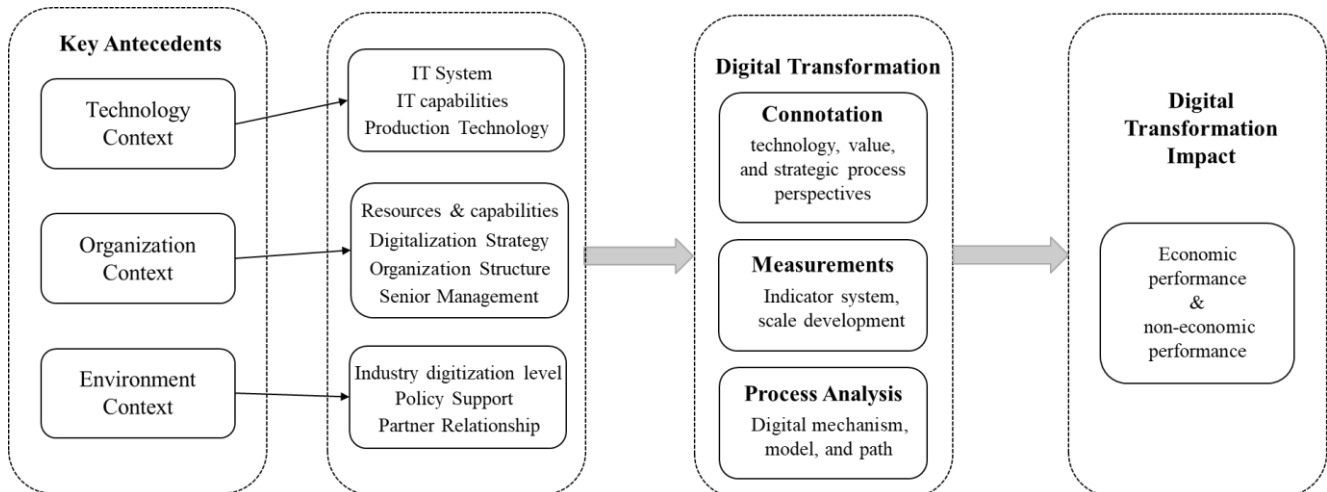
Key Antecedents

Technology Context

Organization Context

Environment Context

IT System
IT capabilities
Production Technology

Resources & capabilities
Digitalization Strategy
Organization Structure
Senior Management

Industry digitization level
Policy Support
Partner Relationship

Digital Transformation

Connotation
technology, value, and strategic process perspectives

Measurements
Indicator system, scale development

Process Analysis
Digital mechanism, model, and path

Digital Transformation Impact

Economic performance
&
non-economic performance